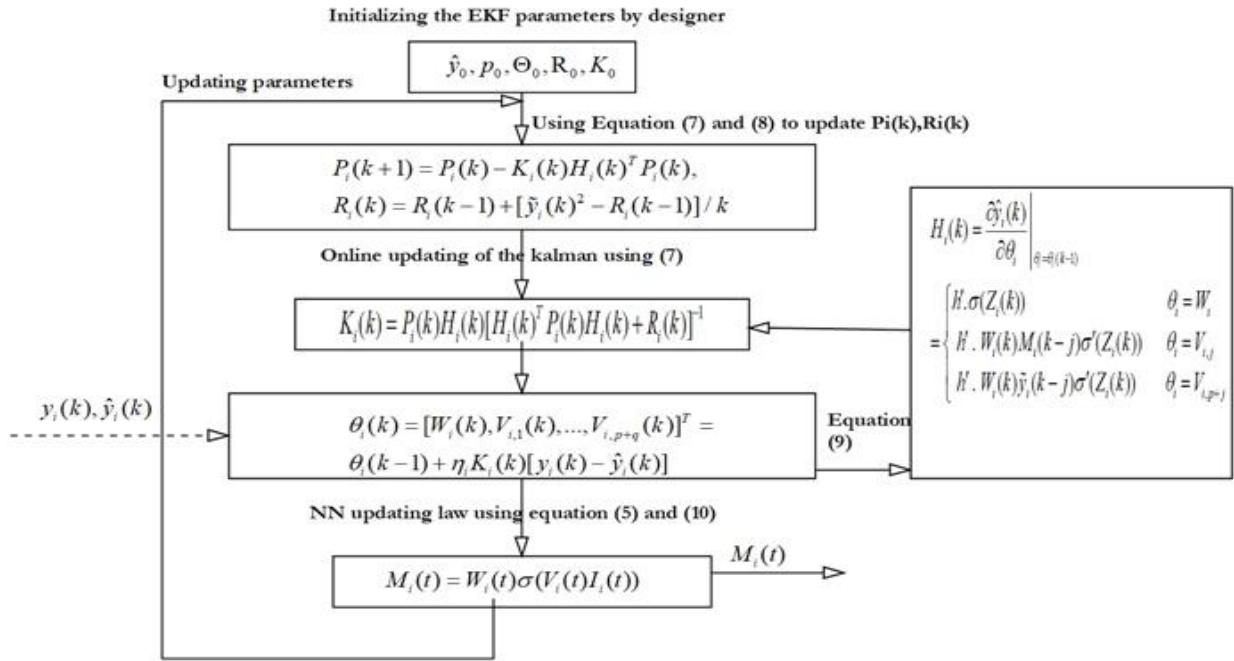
Initializing the EKF parameters by designer

$\hat{y}_0, p_0, \Theta_0, R_0, K_0$

Updating parameters

Using Equation (7) and (8) to update Pi(k),Ri(k)

$P_i(k+1) = P_i(k) - K_i(k)H_i(k)^T P_i(k),$
$R_i(k) = R_i(k-1) + [\tilde{y}_i(k)^2 - R_i(k-1)]/k$

Online updating of the kalman using (7)

$K_i(k) = P_i(k)H_i(k)[H_i(k)^T P_i(k)H_i(k) + R_i(k)]^{-1}$

$H_i(k) = \frac{\partial \hat{y}_i(k)}{\partial \theta_i}\Big|_{\theta_i=\theta_i(k-1)}$
$= \begin{cases} H'.\sigma(Z_i(k)) & \theta_i = W_i \\ H'.W_i(k)M_i(k-j)\sigma'(Z_i(k)) & \theta_i = V_{i,j} \\ H'.W_i(k)\tilde{y}_i(k-j)\sigma'(Z_i(k)) & \theta_i = V_{i,p+j} \end{cases}$

$y_i(k), \hat{y}_i(k)$

$\theta_i(k) = [W_i(k), V_{i,1}(k), ..., V_{i,p+q}(k)]^T =$
$\theta_i(k-1) + \eta_i K_i(k)[y_i(k) - \hat{y}_i(k)]$

Equation (9)

NN updating law using equation (5) and (10)

$M_i(t) = W_i(t)\sigma(V_i(t)I_i(t))$

$M_i(t)$